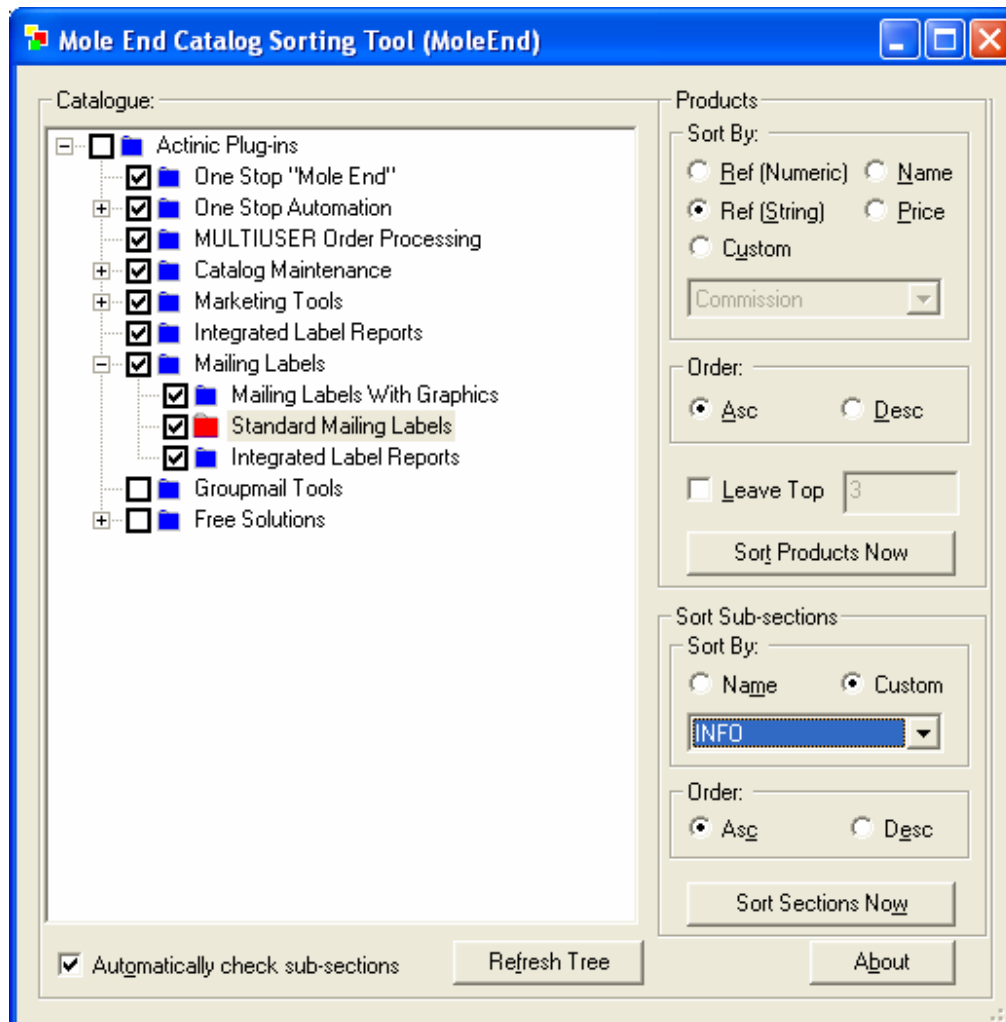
Mole End Catalog Sorting Tool (MoleEnd)

Catalogue:

Actinic Plug-ins
One Stop "Mole End"
One Stop Automation
MULTIUSER Order Processing
Catalog Maintenance
Marketing Tools
Integrated Label Reports
Mailing Labels
Mailing Labels With Graphics
Standard Mailing Labels
Integrated Label Reports
Groupmail Tools
Free Solutions

Automatically check sub-sections

Refresh Tree

Products
Sort By:
Ref (Numeric)
Name
Ref (String)
Price
Custom
Commission

Order:
Asc
Desc

Leave Top
3

Sort Products Now

Sort Sub-sections
Sort By:
Name
Custom
INFO

Order:
Asc
Desc

Sort Sections Now

About